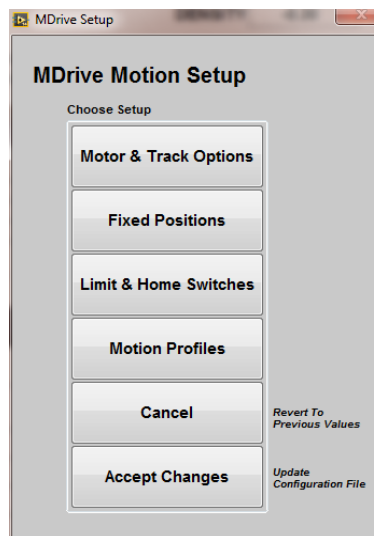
MDrive Setup

MDrive Motion Setup

Choose Setup

Motor & Track Options

Fixed Positions

Limit & Home Switches

Motion Profiles

Cancel

Revert To Previous Values

Accept Changes

Update Configuration File